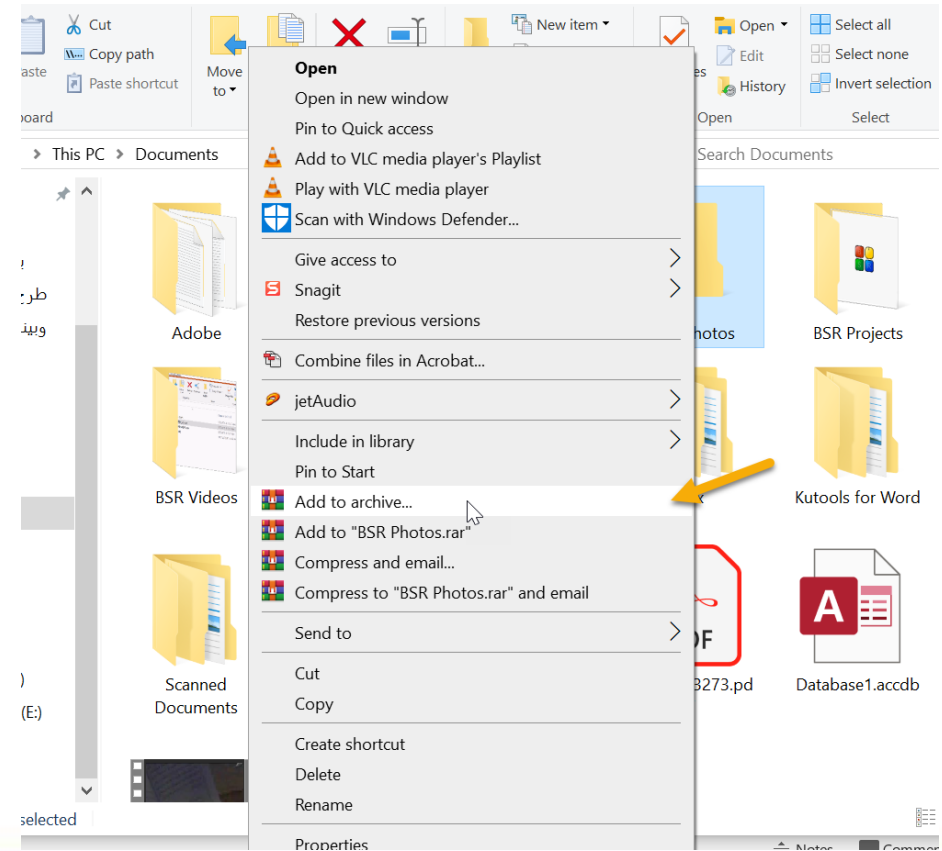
aste
Cut
Copy path
Paste shortcut
oard
Move to
New item
Open
Edit
History
Open
Select all
Select none
Invert selection
Select
This PC > Documents
Search Documents
طرح
وبين
Adobe
BSR Videos
Scanned Documents
hotos
BSR Projects
Kutools for Word
DF
3273.pd
Database1.accdb
)
(E:)
selected

Open
Open in new window
Pin to Quick access
Add to VLC media player's Playlist
Play with VLC media player
Scan with Windows Defender...
Give access to
Snagit
Restore previous versions
Combine files in Acrobat...
jetAudio
Include in library
Pin to Start
Add to archive...
Add to "BSR Photos.rar"
Compress and email...
Compress to "BSR Photos.rar" and email
Send to
Cut
Copy
Create shortcut
Delete
Rename
Properties
Notes
Commen